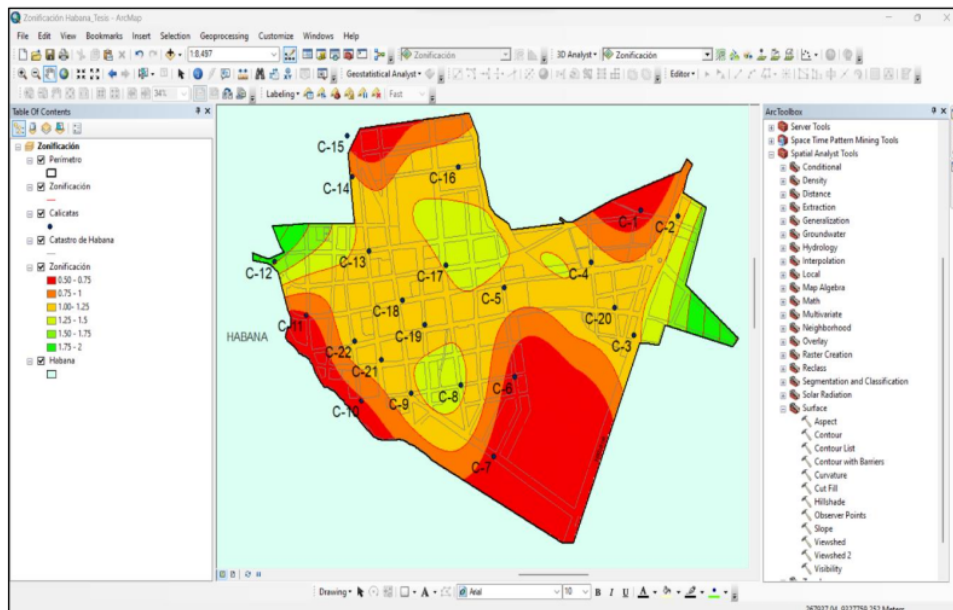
Zonificación Habana_Tesis - ArcMap

File Edit View Bookmarks Insert Selection Geoprocessing Customize Windows Help

1:8.497

Zonificación

3D Analyst ▾ Zonificación

Geostatistical Analyst ▾

Editor ▾

Labeling ▾

Fast

34%

Table Of Contents

Zonificación
Perímetro
Zonificación
Calicatas
Catastro de Habana
Zonificación
0.50 - 0.75
0.75 - 1
1.00 - 1.25
1.25 - 1.5
1.50 - 1.75
1.75 - 2
Habana

C-15
C-16
C-14
C-1
C-2
C-12
C-13
C-17
C-4
C-5
C-18
C-20
C-11
C-19
HABANA
C-22
C-3
C-21
C-6
C-8
C-9
C-10
C-7

ArcToolbox
Server Tools
Space Time Pattern Mining Tools
Spatial Analyst Tools
Conditional
Density
Distance
Extraction
Generalization
Groundwater
Hydrology
Interpolation
Local
Map Algebra
Math
Multivariate
Neighborhood
Overlay
Raster Creation
Reclass
Segmentation and Classification
Solar Radiation
Surface
Aspect
Contour
Contour List
Contour with Barriers
Curvature
Cut Fill
Hillshade
Observer Points
Slope
Viewshed
Viewshed 2
Visibility

Drawing ▾
Arial
10
B I U

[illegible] Meters